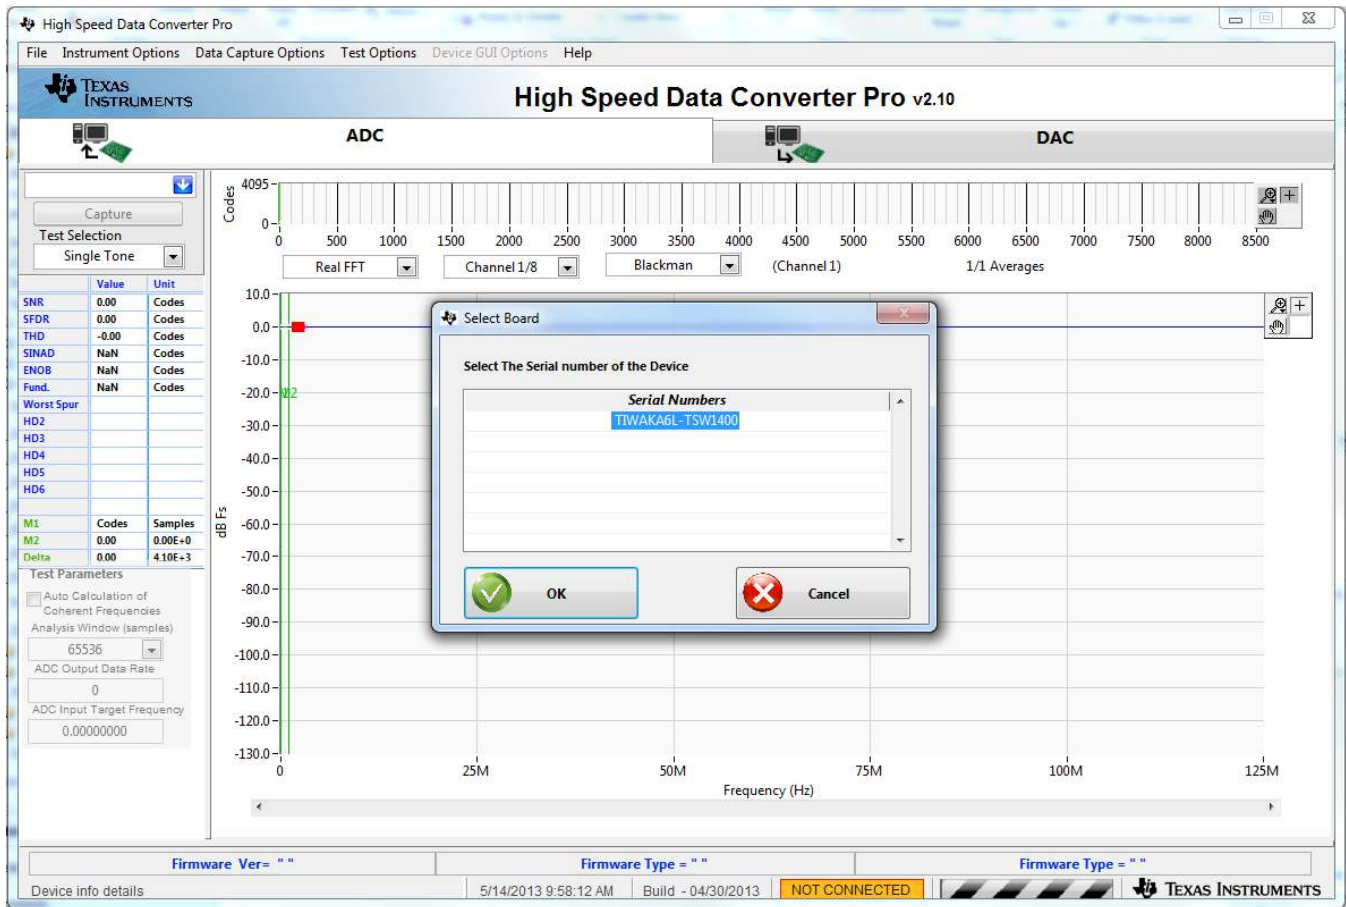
High Speed Data Converter Pro

File Instrument Options Data Capture Options Test Options Device GUI Options Help

Texas Instruments

High Speed Data Converter Pro v2.10

ADC

DAC

Capture

Test Selection

Single Tone

| | Value | Unit |
|---|---|---|
| SNR | 0.00 | Codes |
| SFDR | 0.00 | Codes |
| THD | -0.00 | Codes |
| SINAD | NaN | Codes |
| ENOB | NaN | Codes |
| Fund. | NaN | Codes |
| Worst Spur | | |
| HD2 | | |
| HD3 | | |
| HD4 | | |
| HD5 | | |
| HD6 | | |
| M1 | Codes | Samples |
| M2 | 0.00 | 0.00E+0 |
| Delta | 0.00 | 4.10E+3 |

Test Parameters

Auto Calculation of Coherent Frequencies

Analysis Window (samples)

65536

ADC Output Data Rate

0

ADC Input Target Frequency

0.00000000

Codes

4095

0

0 500 1000 1500 2000 2500 3000 3500 4000 4500 5000 5500 6000 6500 7000 7500 8000 8500

Real FFT

Channel 1/8

Blackman

(Channel 1)

1/1 Averages

dB Fs

10.0 0.0 -10.0 -20.0 -30.0 -40.0 -50.0 -60.0 -70.0 -80.0 -90.0 -100.0 -110.0 -120.0 -130.0

M2

0 25M 50M 75M 100M 125M

Frequency (Hz)

Select Board

Select The Serial number of the Device

Serial Numbers

TIWAKA6L-TSW1400

OK

Cancel

Firmware Ver= " "

Firmware Type = " "

Firmware Type = " "

Device info details

5/14/2013 9:58:12 AM

Build - 04/30/2013

NOT CONNECTED

Texas Instruments